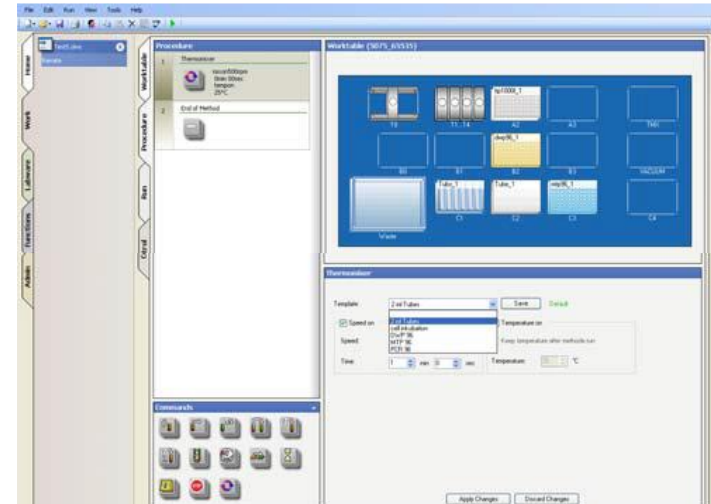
File Edit Run View Tools Help

Home
Work
Labware
Functions
Admin

TestLine
Remote

Worktable
Procedure
Run
Ctrl

Procedure

1 Thermomixer
mixer800rpm
0min 00sec
tempon
25°C

2 End of Method

Commands

Worktable (5075_65535)

T0
T1..T4
tip1000_1
A2
A3
TMX
B0
B1
dwp96_1
B2
B3
VACUUM
Tube_1
C1
Tube_1
C2
mtp96_1
C3
C4
Waste

Thermomixer

Template: 2 ml Tubes
Save
Default
2 ml Tubes
cell incubation
DWP 96
MTP 96
PCR 96

Speed on
Speed
Time: 1 min 0 sec
Temperature on
Keep temperature after methode run
Temperature: °C

Apply Changes
Discard Changes